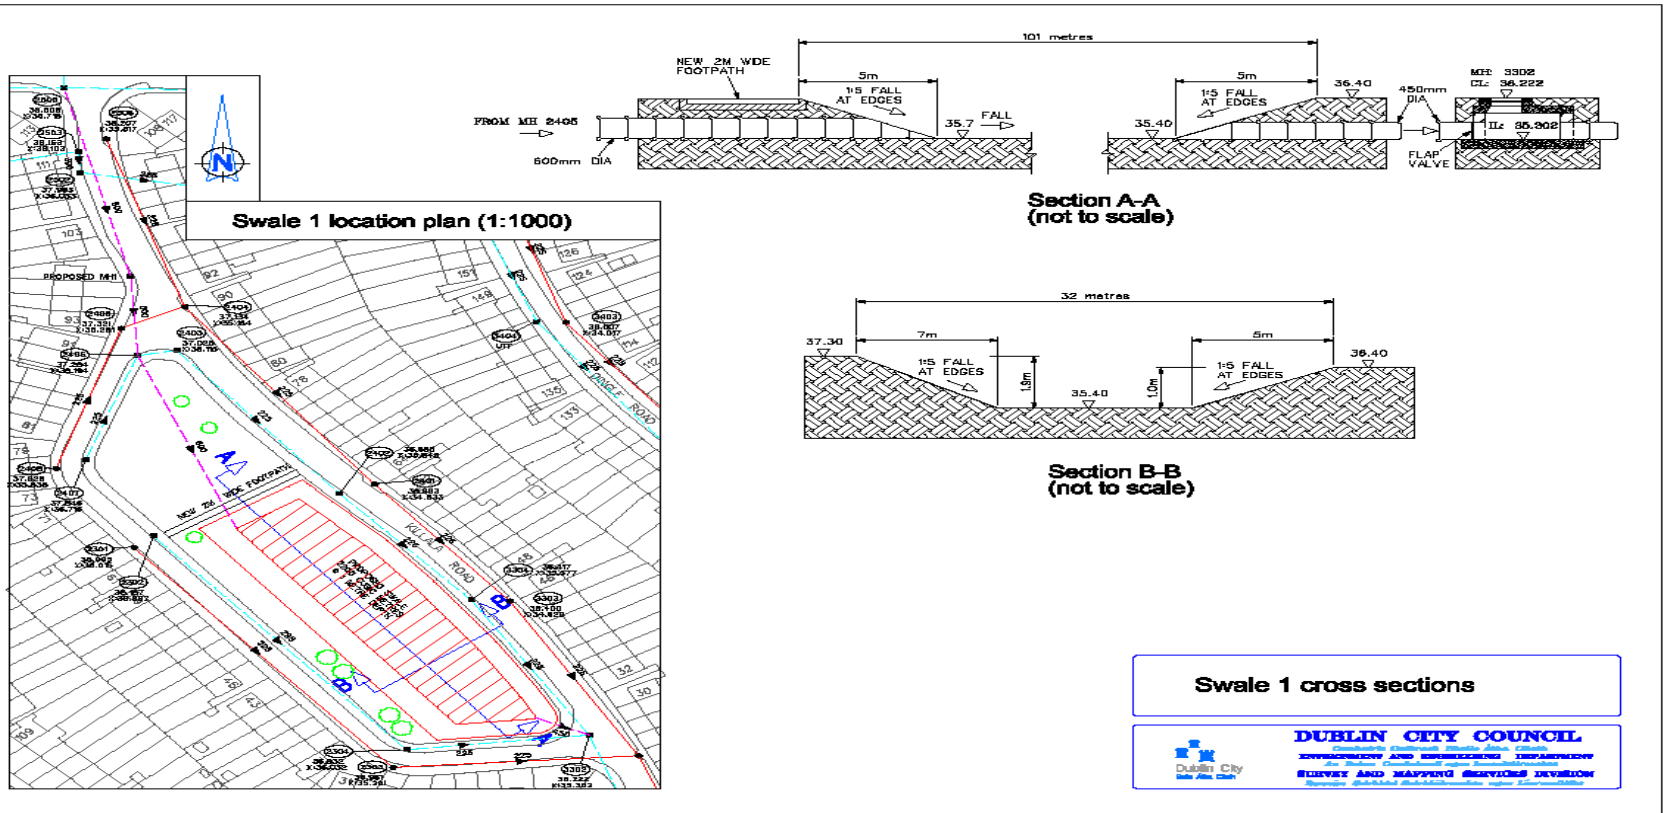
101 metres

NEW 2M WIDE FOOTPATH

5m

1:5 FALL AT EDGES

FROM MH 2405

600mm DIA

35.7

FALL

5m

1:5 FALL AT EDGES

36.40

35.40

450mm DIA

MH: 3302
CL: 36.222

IL: 35.302

FLAP VALVE

Section A-A
(not to scale)

32 metres

37.30

7m

1:5 FALL AT EDGES

1.9m

35.40

1.0m

5m

1:5 FALL AT EDGES

36.40

Section B-B
(not to scale)

Swale 1 location plan (1:1000)

N

PROPOSED MH1

A

B

NEW 2M WIDE FOOTPATH

KILLALA ROAD

DINGLE ROAD

Swale 1 cross sections

Dublin City

DUBLIN CITY COUNCIL

ENVIRONMENT AND ENGINEERING DEPARTMENT

SURVEY AND MAPPING SERVICES DIVISION